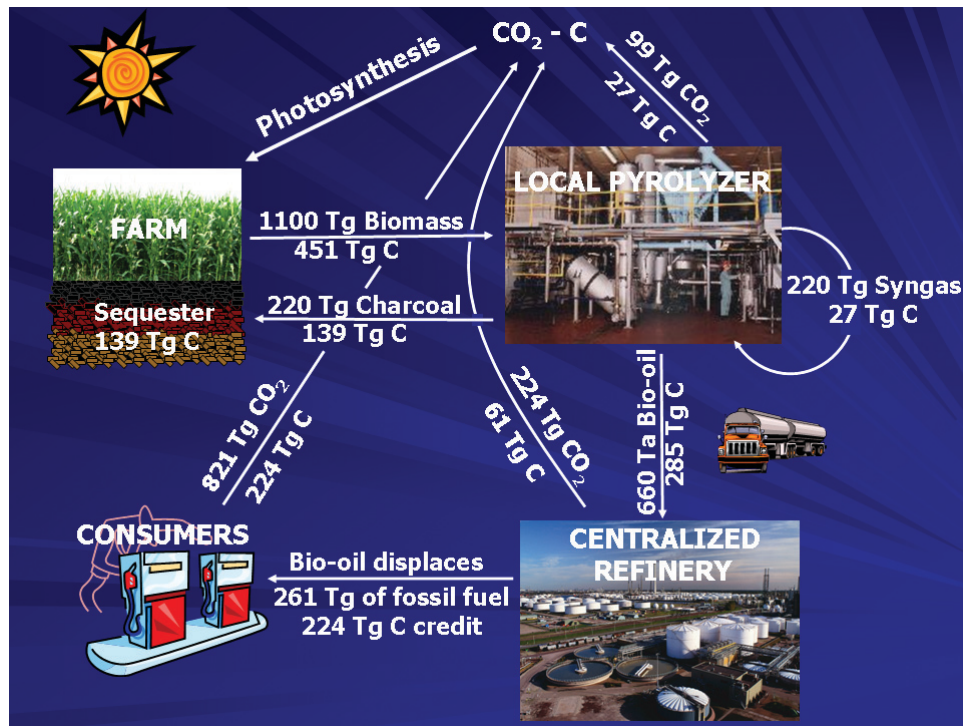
$CO_2$ - C

Photosynthesis

99 Tg $CO_2$
27 Tg C

FARM

Sequester
139 Tg C

1100 Tg Biomass
451 Tg C

LOCAL PYROLYZER

220 Tg Syngas
27 Tg C

220 Tg Charcoal
139 Tg C

821 Tg $CO_2$
224 Tg C

224 Tg $CO_2$
61 Tg C

660 Ta Bio-oil
285 Tg C

CONSUMERS

Bio-oil displaces
261 Tg of fossil fuel
224 Tg C credit

CENTRALIZED
REFINERY